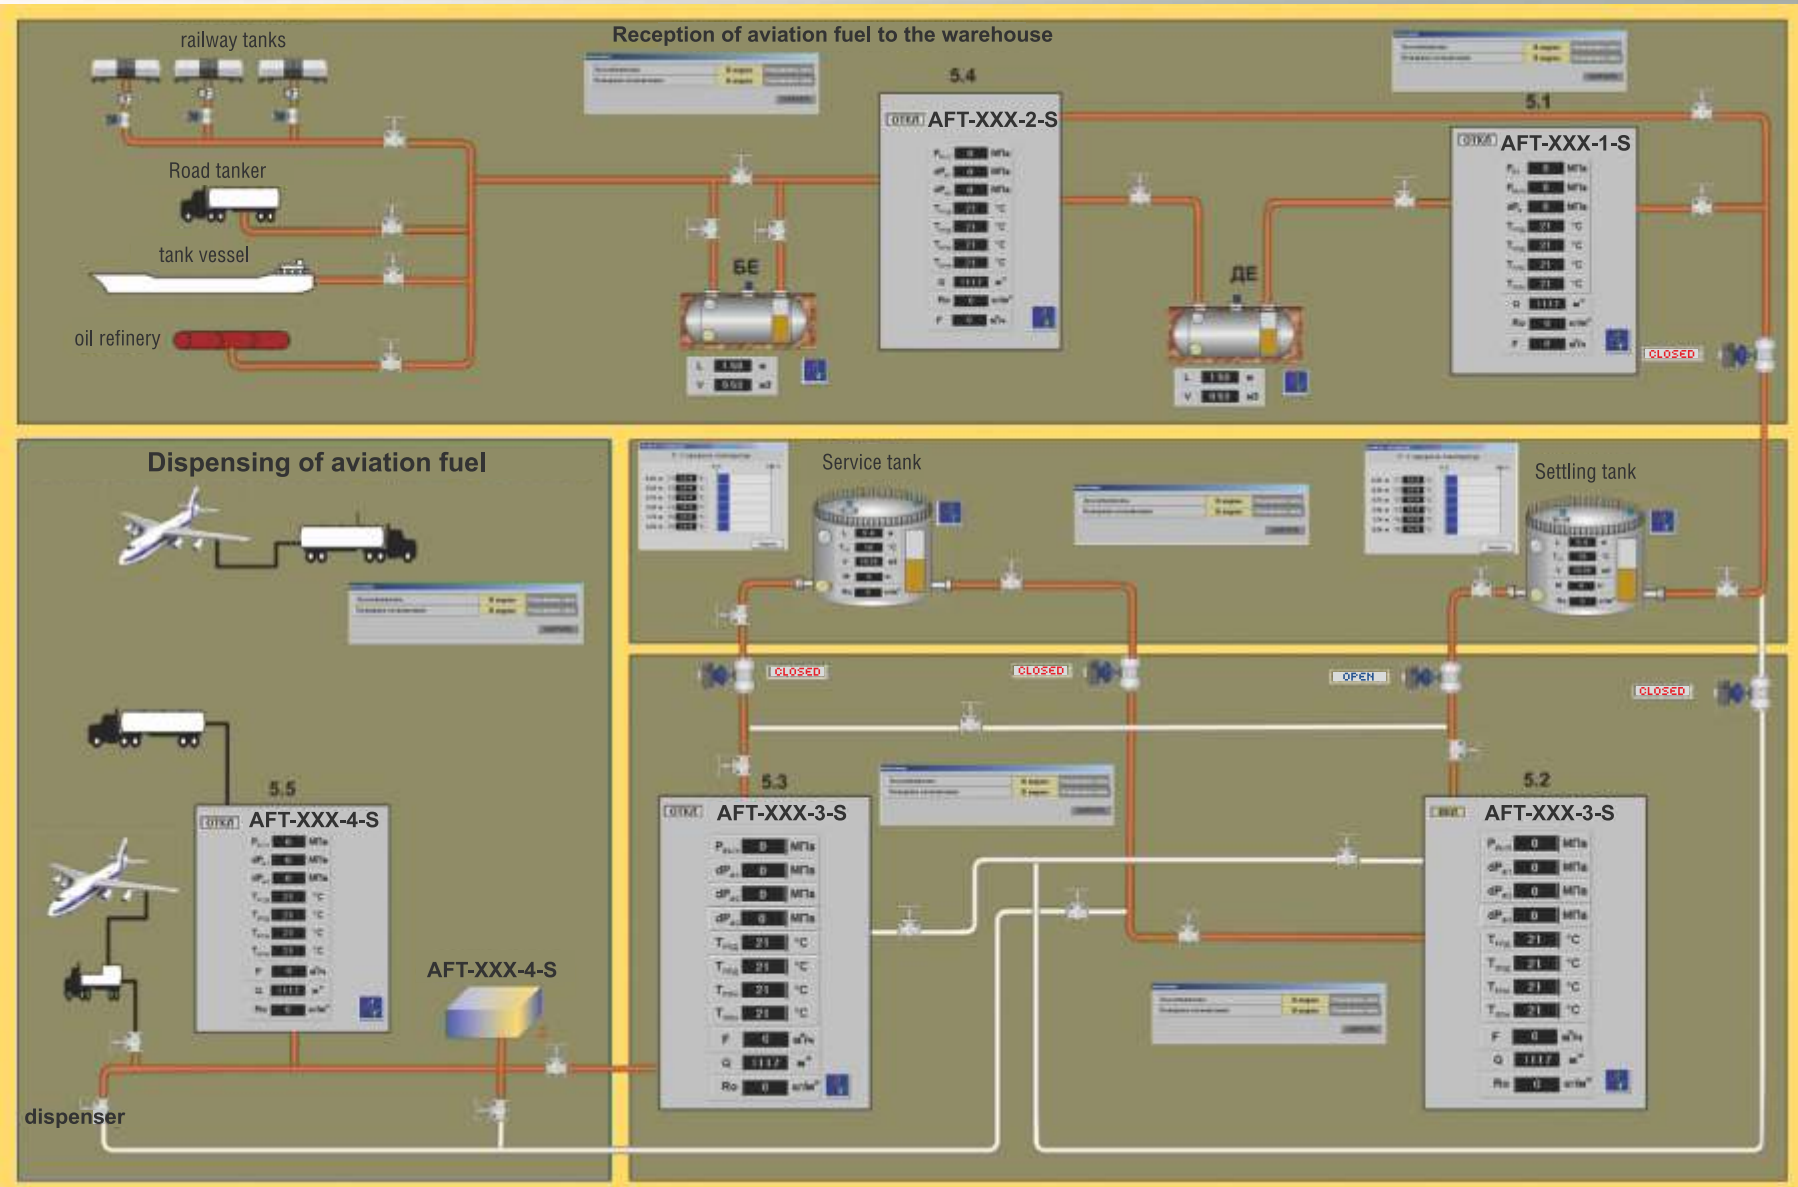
Reception of aviation fuel to the warehouse

railway tanks

Road tanker

tank vessel

oil refinery

БЕ

5.4

ОТКЛ AFT-XXX-2-S

ДЕ

5.1

ОТКЛ AFT-XXX-1-S

CLOSED

Dispensing of aviation fuel

Service tank

Settling tank

CLOSED

CLOSED

OPEN

CLOSED

5.5

ОТКЛ AFT-XXX-4-S

5.3

ОТКЛ AFT-XXX-3-S

$P_{вых}$ 0 МПа
$dP_{ф1}$ 0 МПа
$dP_{ф2}$ 0 МПа
$dP_{ф}$ 0 МПа
$T_{п1}$ 21 °C
$T_{п2}$ 21 °C
$T_{п3}$ 21 °C
$T_{п4}$ 21 °C
F 0 м³/ч
Q 1117 м³
Ro 0 кг/м³

5.2

AFT-XXX-3-S

$P_{вых}$ 0 МПа
$dP_{ф1}$ 0 МПа
$dP_{ф2}$ 0 МПа
$dP_{ф}$ 0 МПа
$T_{п1}$ 21 °C
$T_{п2}$ 21 °C
$T_{п3}$ 21 °C
$T_{п4}$ 21 °C
F 0 м³/ч
Q 1117 м³
Ro 0 кг/м³

AFT-XXX-4-S

dispenser